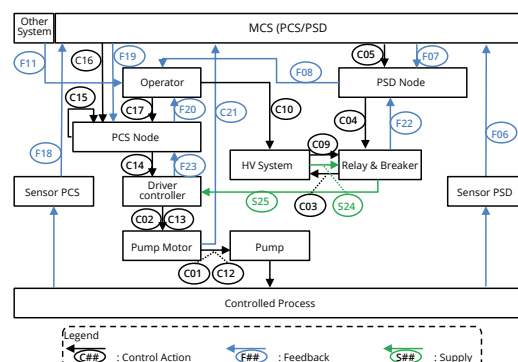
Other System

MCS (PCS/PSD

F11

C16

F19

C05

F07

Operator

F08

PSD Node

C15

C17

F20

C21

C10

C04

F22

PCS Node

C09

F18

C14

F23

HV System

Relay & Breaker

F06

Sensor PCS

Driver controller

S25

C03

S24

Sensor PSD

C02

C13

Pump Motor

Pump

C01

C12

Controlled Process

Legend

C## : Control Action

F## : Feedback

S## : Supply